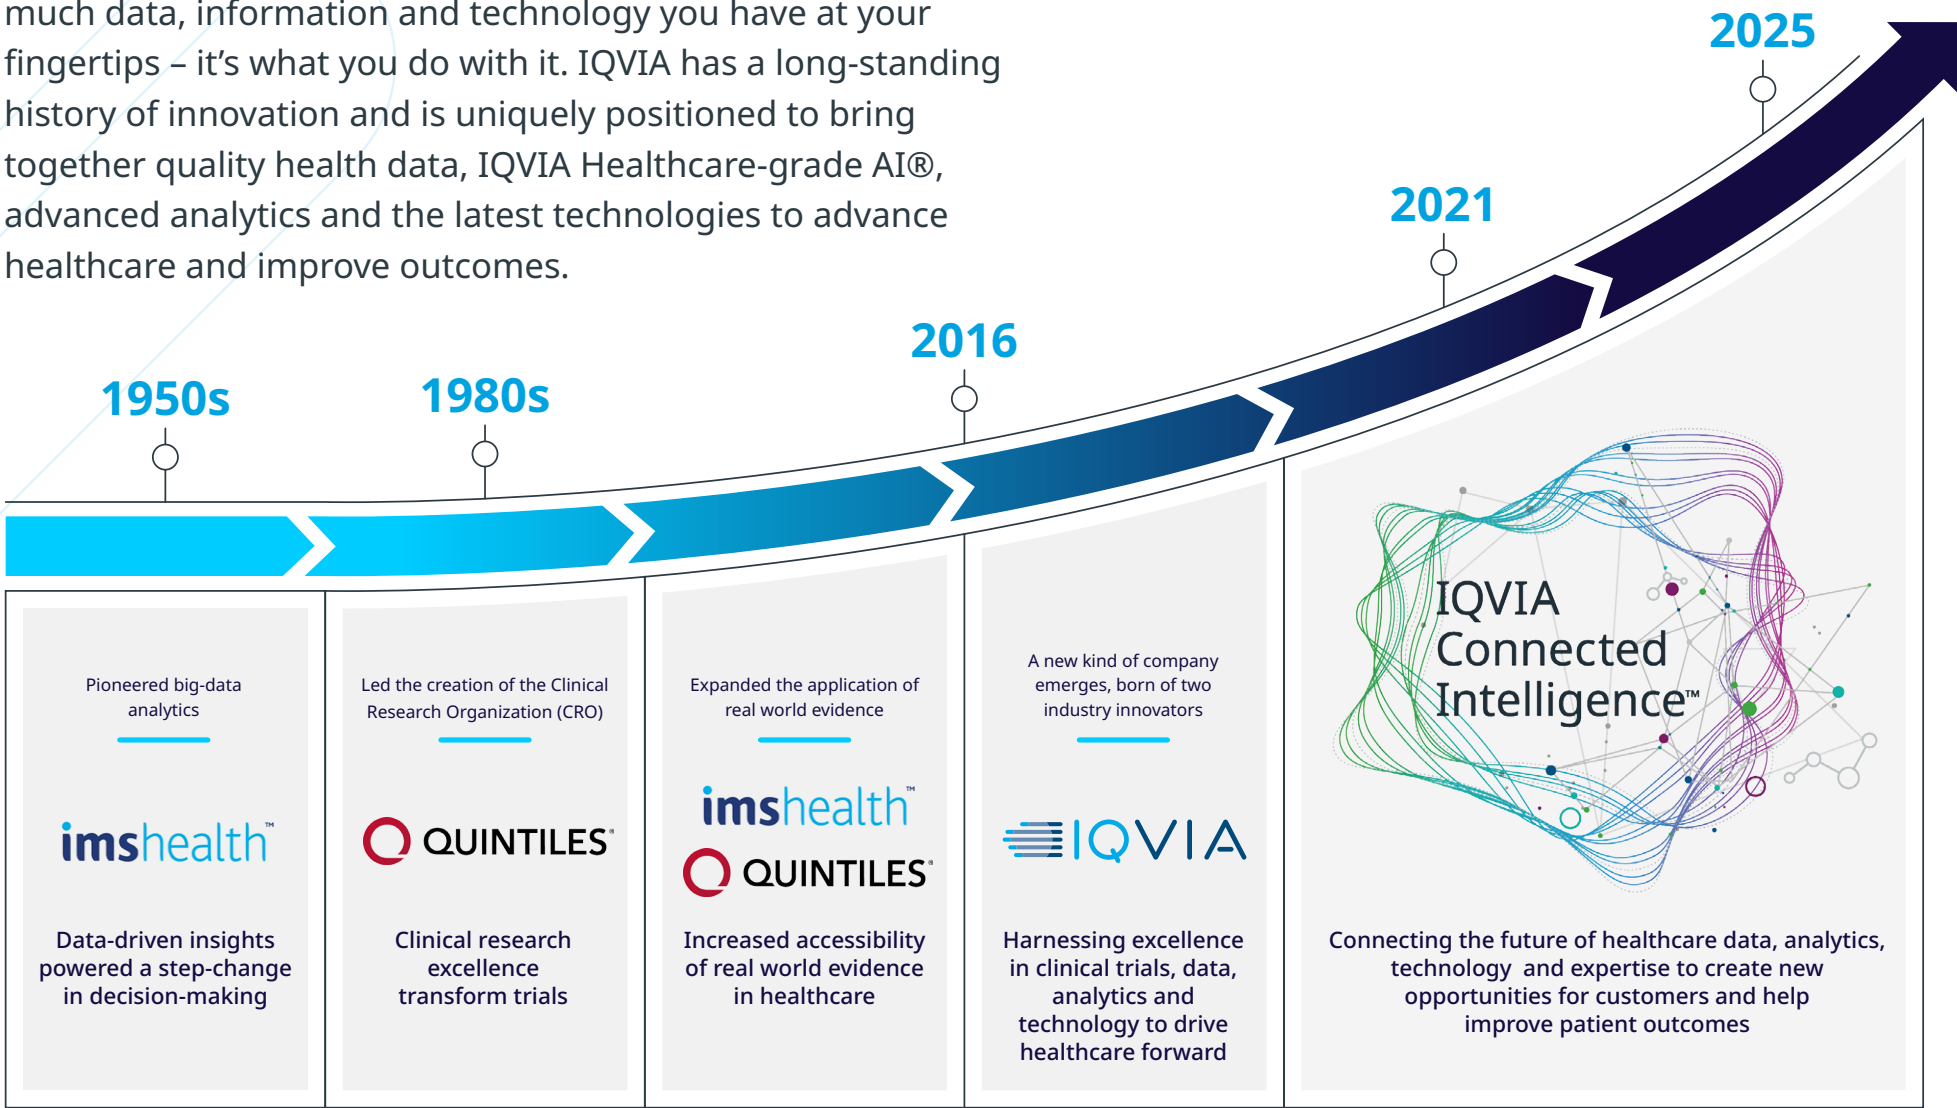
much data, information and technology you have at your fingertips – it's what you do with it. IQVIA has a long-standing history of innovation and is uniquely positioned to bring together quality health data, IQVIA Healthcare-grade AI®, advanced analytics and the latest technologies to advance healthcare and improve outcomes.

2025

2021

2016

1950s

1980s

Pioneered big-data analytics

imshealth™

Data-driven insights powered a step-change in decision-making

Led the creation of the Clinical Research Organization (CRO)

QUINTILES®

Clinical research excellence transform trials

Expanded the application of real world evidence

imshealth™

QUINTILES®

Increased accessibility of real world evidence in healthcare

A new kind of company emerges, born of two industry innovators

IQVIA

Harnessing excellence in clinical trials, data, analytics and technology to drive healthcare forward

IQVIA Connected Intelligence™

Connecting the future of healthcare data, analytics, technology and expertise to create new opportunities for customers and help improve patient outcomes